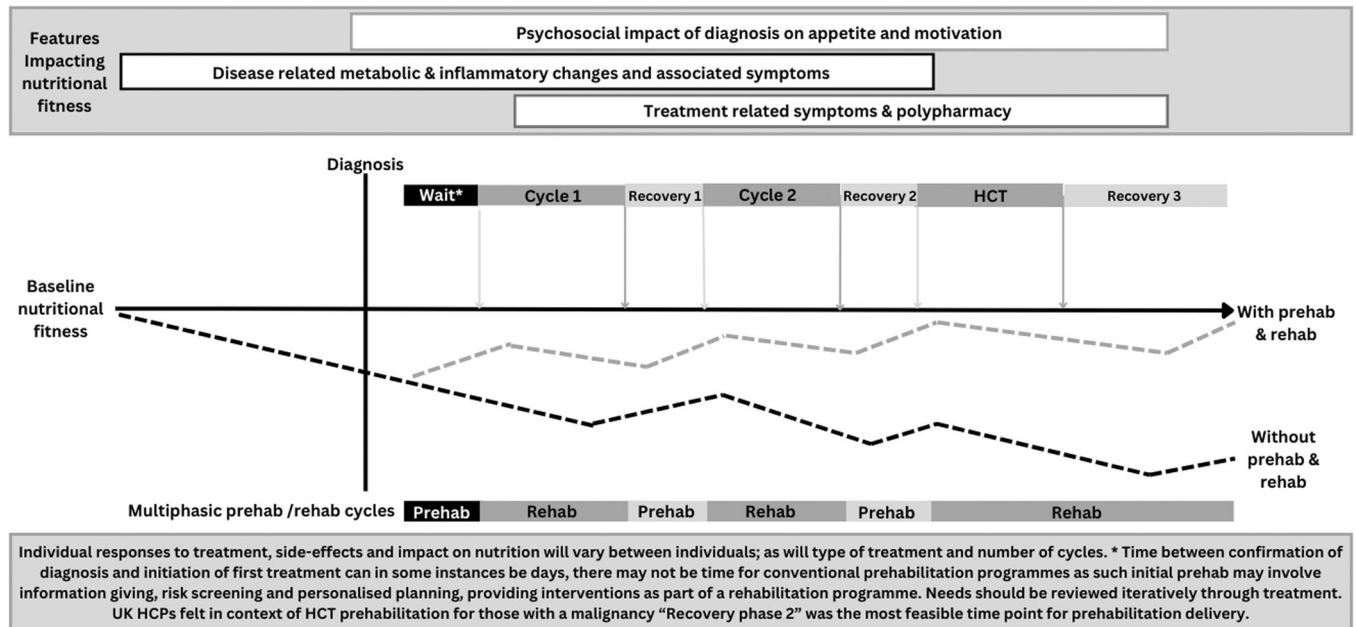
Features Impacting nutritional fitness

Psychosocial impact of diagnosis on appetite and motivation

Disease related metabolic & inflammatory changes and associated symptoms

Treatment related symptoms & polypharmacy

Diagnosis

| Wait* | Cycle 1 | Recovery 1 | Cycle 2 | Recovery 2 | HCT | Recovery 3 |
|---|---|---|---|---|---|---|

Baseline nutritional fitness

With prehab & rehab

Without prehab & rehab

Multiphasic prehab /rehab cycles

| Prehab | Rehab | Prehab | Rehab | Prehab | Rehab |
|---|---|---|---|---|---|

Individual responses to treatment, side-effects and impact on nutrition will vary between individuals; as will type of treatment and number of cycles. * Time between confirmation of diagnosis and initiation of first treatment can in some instances be days, there may not be time for conventional prehabilitation programmes as such initial prehab may involve information giving, risk screening and personalised planning, providing interventions as part of a rehabilitation programme. Needs should be reviewed iteratively through treatment. UK HCPs felt in context of HCT prehabilitation for those with a malignancy "Recovery phase 2" was the most feasible time point for prehabilitation delivery.